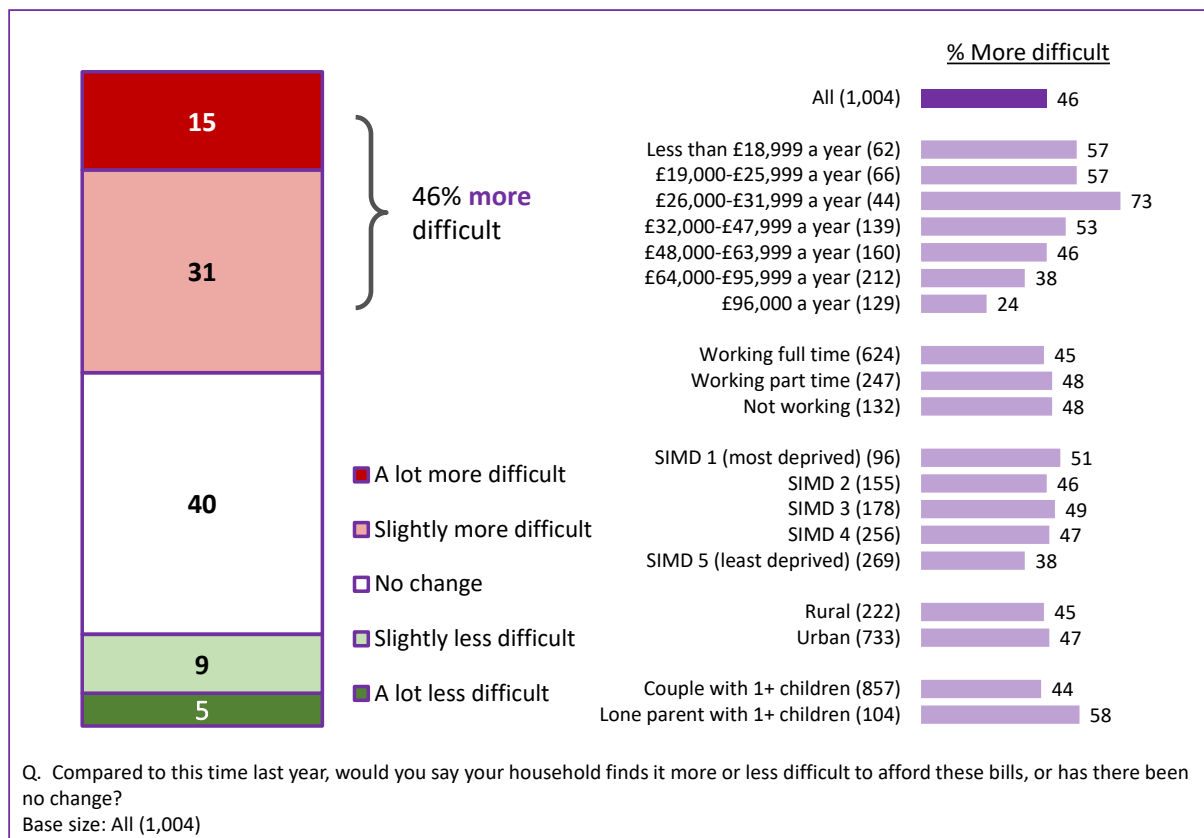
15

31

40

9

5

46% more difficult

A lot more difficult
Slightly more difficult
No change
Slightly less difficult
A lot less difficult

% More difficult

| Group | % |
|---|---|
| All (1,004) | 46 |
| Less than £18,999 a year (62) | 57 |
| £19,000-£25,999 a year (66) | 57 |
| £26,000-£31,999 a year (44) | 73 |
| £32,000-£47,999 a year (139) | 53 |
| £48,000-£63,999 a year (160) | 46 |
| £64,000-£95,999 a year (212) | 38 |
| £96,000 a year (129) | 24 |
| Working full time (624) | 45 |
| Working part time (247) | 48 |
| Not working (132) | 48 |
| SIMD 1 (most deprived) (96) | 51 |
| SIMD 2 (155) | 46 |
| SIMD 3 (178) | 49 |
| SIMD 4 (256) | 47 |
| SIMD 5 (least deprived) (269) | 38 |
| Rural (222) | 45 |
| Urban (733) | 47 |
| Couple with 1+ children (857) | 44 |
| Lone parent with 1+ children (104) | 58 |

Q. Compared to this time last year, would you say your household finds it more or less difficult to afford these bills, or has there been no change?
Base size: All (1,004)